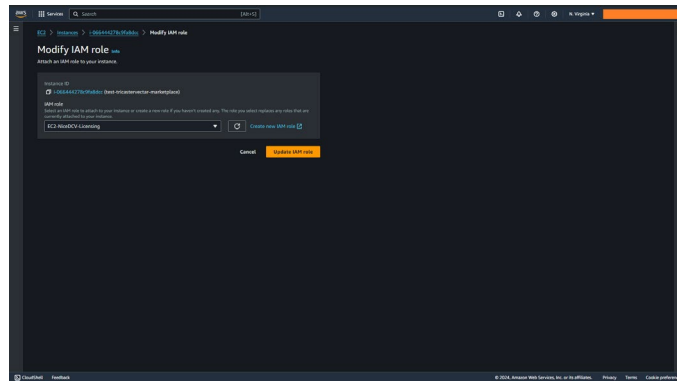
aws Services Search [Alt+S]

N. Virginia ▾

EC2 > Instances > i-066444278c9fa8dcc > Modify IAM role

Modify IAM role Info

Attach an IAM role to your instance.

Instance ID
i-066444278c9fa8dcc (test-tricasterserver-marketplace)

IAM role
Select an IAM role to attach to your instance or create a new role if you haven't created any. The role you select replaces any roles that are currently attached to your instance.

EC2-NiceDCV-Licensing

Create new IAM role

Cancel Update IAM role

CloudShell Feedback

© 2024, Amazon Web Services, Inc. or its affiliates. Privacy Terms Cookie preferen